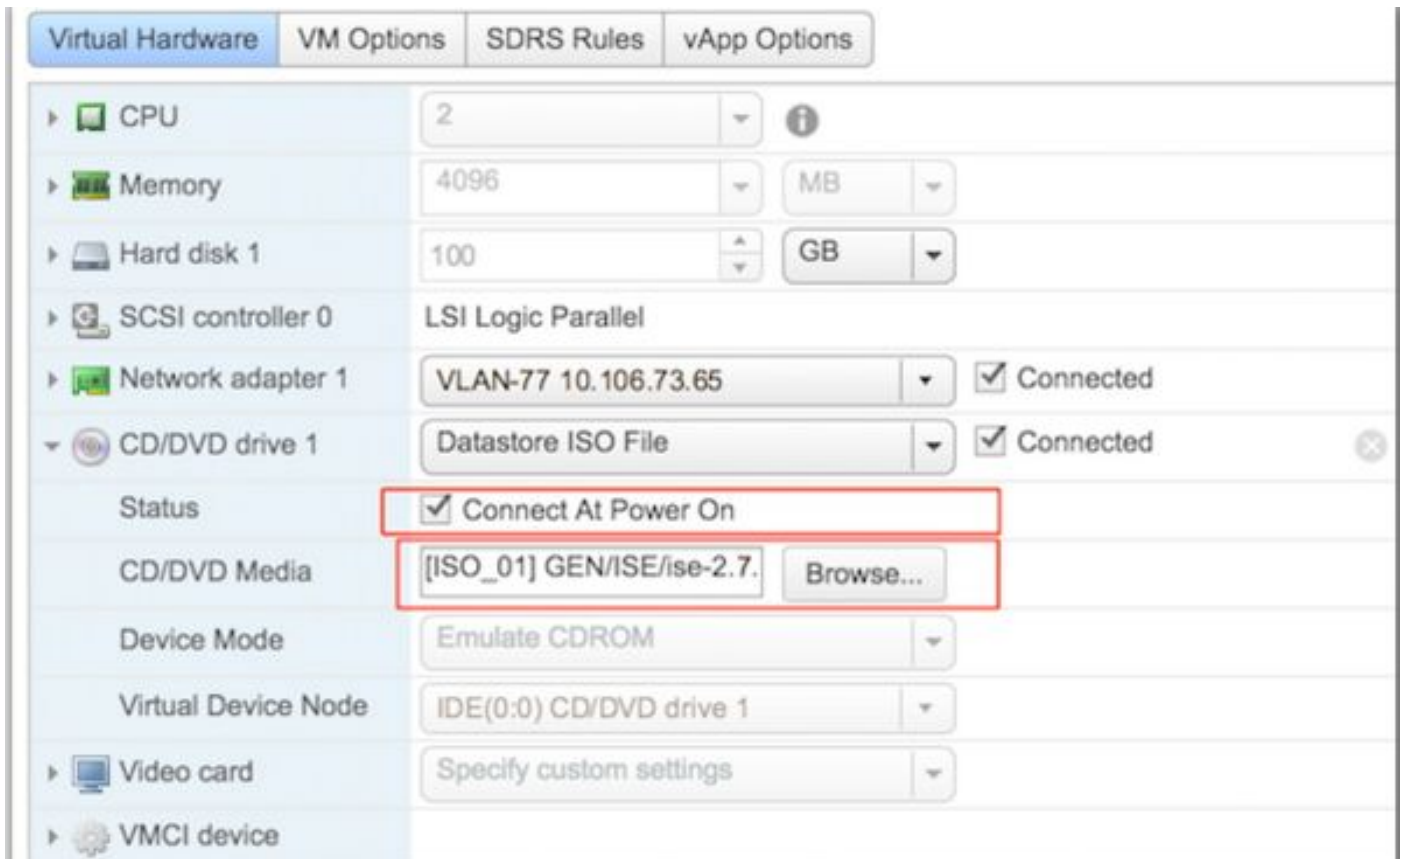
Virtual Hardware | VM Options | SDRS Rules | vApp Options

| | | | |
|---|---|---|---|
| CPU | 2 | | |
| Memory | 4096 | MB | |
| Hard disk 1 | 100 | GB | |
| SCSI controller 0 | LSI Logic Parallel | | |
| Network adapter 1 | VLAN-77 10.106.73.65 | Connected | |
| CD/DVD drive 1 | Datastore ISO File | Connected | |
| Status | Connect At Power On | | |
| CD/DVD Media | [ISO_01] GEN/ISE/ise-2.7. | Browse... | |
| Device Mode | Emulate CDROM | | |
| Virtual Device Node | IDE(0:0) CD/DVD drive 1 | | |
| Video card | Specify custom settings | | |
| VMCI device | | | |